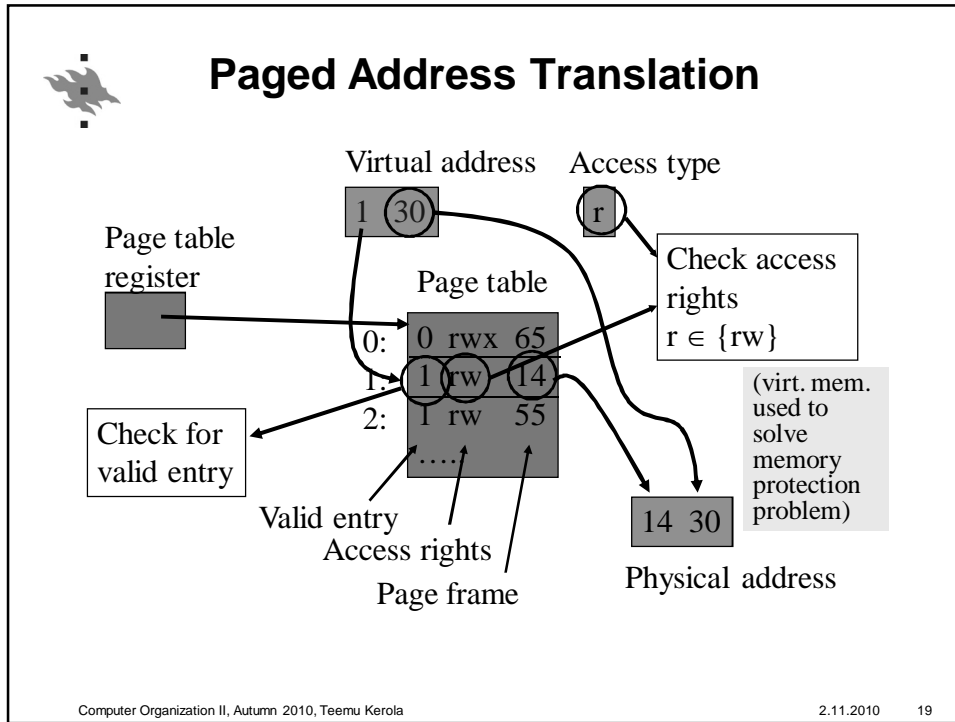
Paged Address Translation

Virtual address

1 30

Access type

r

Page table register

Page table

Check access rights
$r \in \{rw\}$

| | | | |
|---|---|---|---|
| 0: | 0 | rwx | 65 |
| 1: | 1 | rw | 14 |
| 2: | 1 | rw | 55 |
| | …. | | |

(virt. mem. used to solve memory protection problem)

Check for valid entry

Valid entry

Access rights

Page frame

14 30

Physical address

Computer Organization II, Autumn 2010, Teemu Kerola

2.11.2010

19